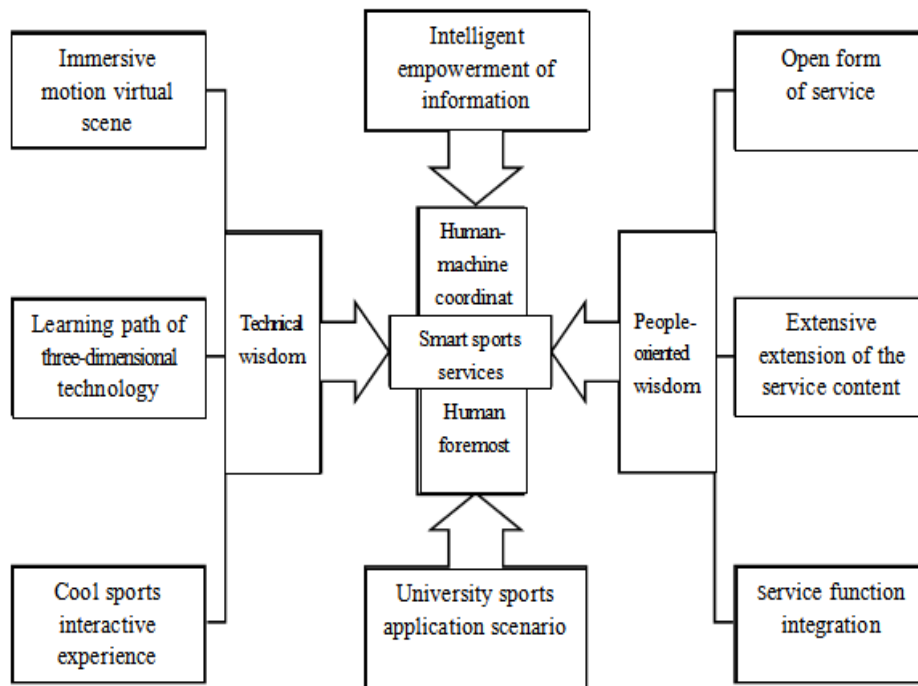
Immersive motion virtual scene

Intelligent empowerment of information

Open form of service

Human-machine coordinat

Learning path of three-dimensional technology

Technical wisdom

Smart sports services

People-oriented wisdom

Extensive extension of the service content

Human foremost

Cool sports interactive experience

University sports application scenario

Service function integration